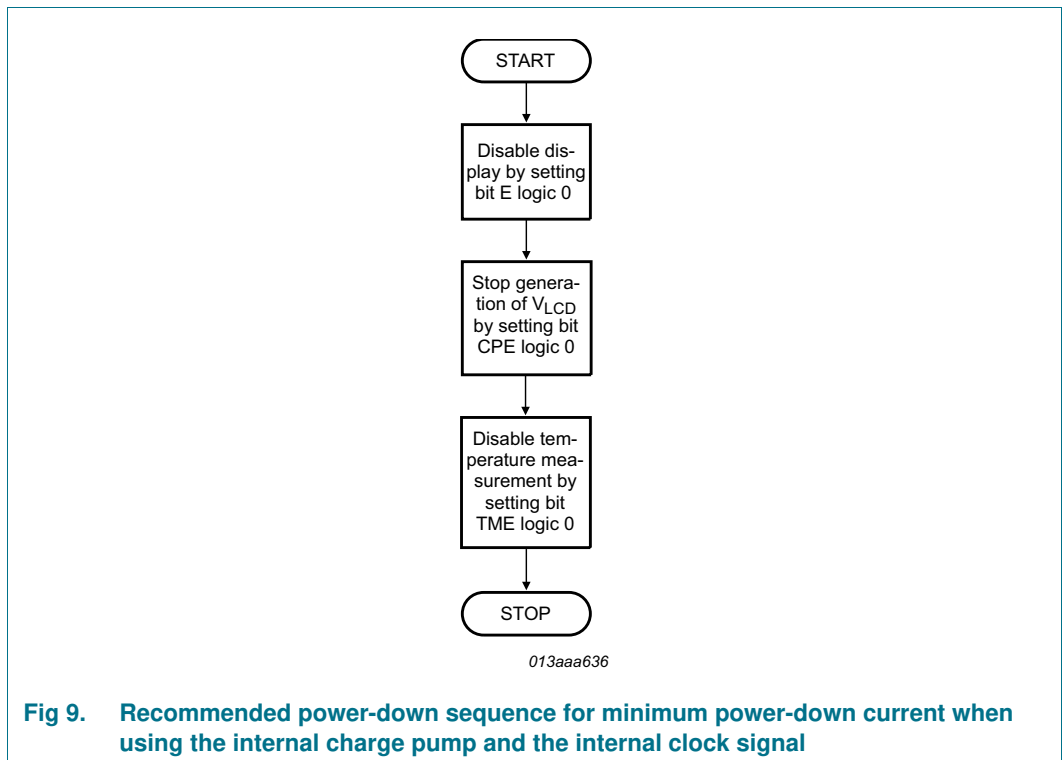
START

Disable display by setting bit E logic 0

Stop generation of $V_{LCD}$ by setting bit CPE logic 0

Disable temperature measurement by setting bit TME logic 0

STOP

013aaa636

Fig 9. Recommended power-down sequence for minimum power-down current when using the internal charge pump and the internal clock signal